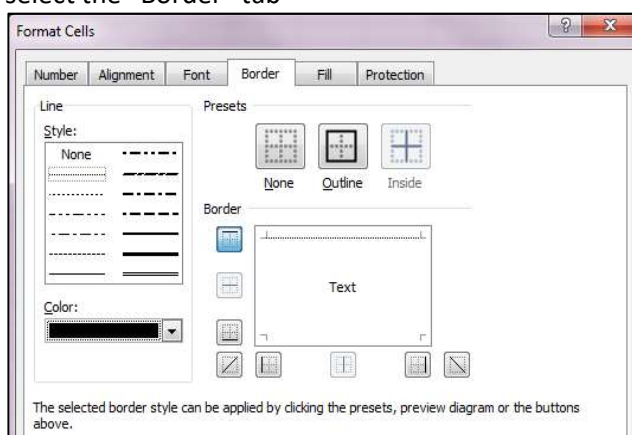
Select the "Border" tab

Format Cells

?

X

Number | Alignment | Font | Border | Fill | Protection

Line

Style:

None

Color:

Presets

None

Outline

Inside

Border

Text

The selected border style can be applied by clicking the presets, preview diagram or the buttons above.